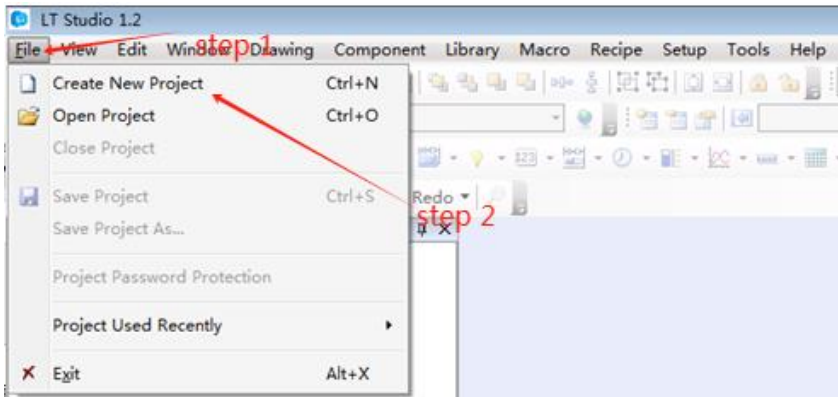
LT Studio 1.2

File View Edit Window Drawing Component Library Macro Recipe Setup Tools Help

step1

Create New Project Ctrl+N
Open Project Ctrl+O
Close Project
Save Project Ctrl+S
Save Project As...
Project Password Protection
Project Used Recently
Exit Alt+X

Redo

step 2